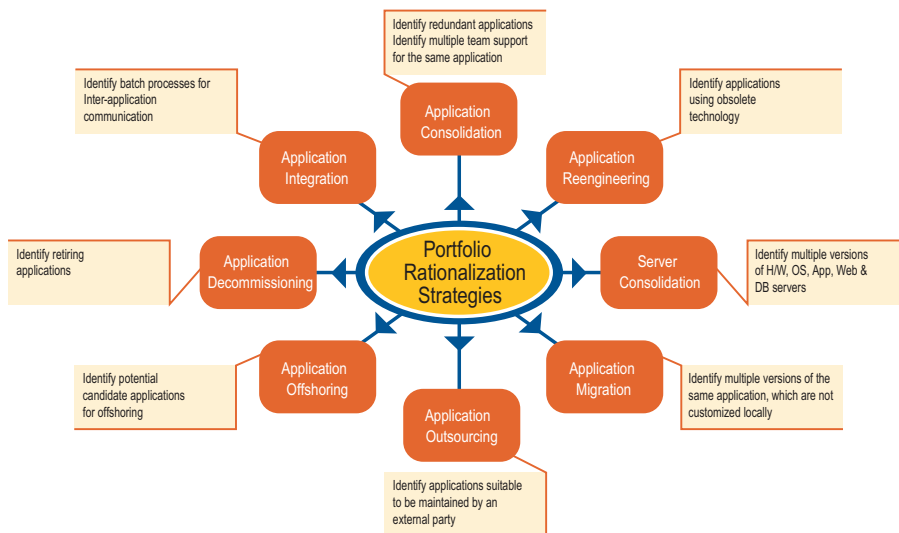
Identify redundant applications
Identify multiple team support for the same application

Application Consolidation

Identify batch processes for Inter-application communication

Application Integration

Identify applications using obsolete technology

Application Reengineering

Identify retiring applications

Application Decommissioning

Portfolio Rationalization Strategies

Server Consolidation

Identify multiple versions of H/W, OS, App, Web & DB servers

Identify potential candidate applications for offshoring

Application Offshoring

Application Migration

Identify multiple versions of the same application, which are not customized locally

Application Outsourcing

Identify applications suitable to be maintained by an external party